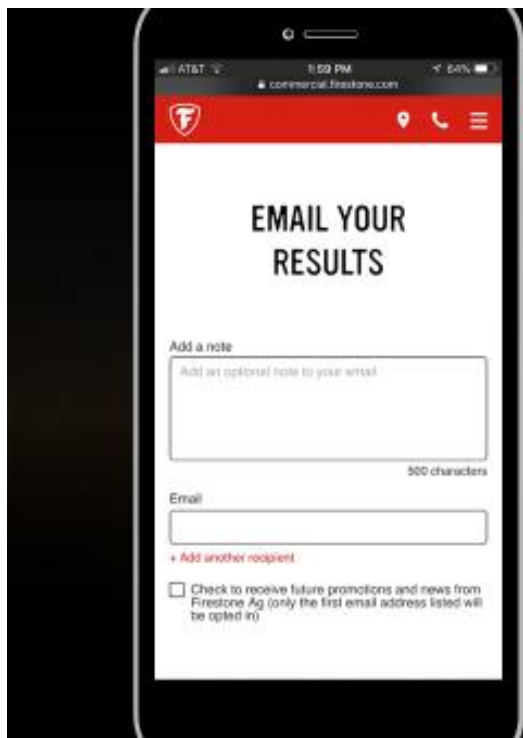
AT&T 5:59 PM 64%
commercial.firestone.com

EMAIL YOUR RESULTS

Add a note

Add an optional note to your email

500 characters

Email

+ Add another recipient

Check to receive future promotions and news from Firestone Ag (only the first email address listed will be opted in)